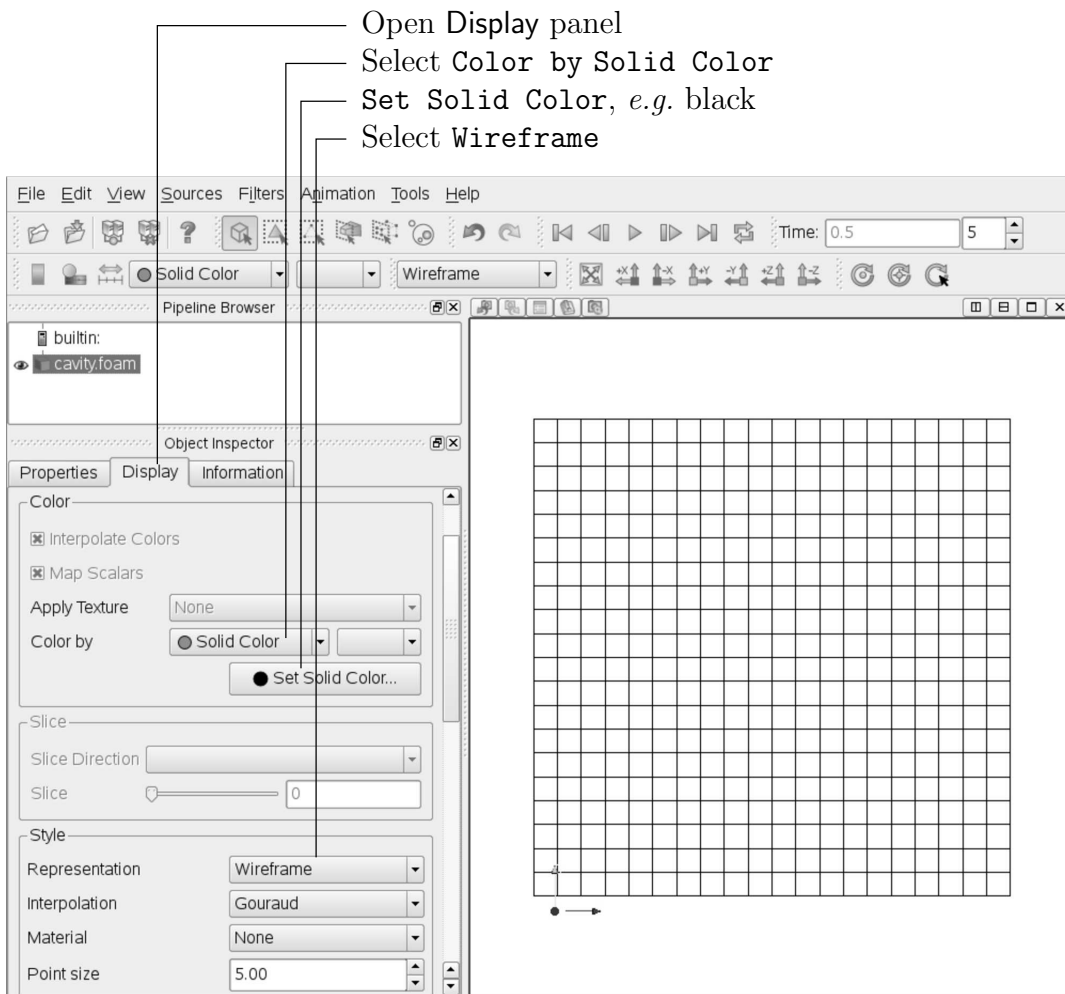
Open Display panel
Select Color by Solid Color
Set Solid Color, e.g. black
Select Wireframe

File Edit View Sources Filters Animation Tools Help

Time: 0.5 5

Solid Color Wireframe

Pipeline Browser

builtin:
cavity.foam

Object Inspector

Properties Display Information

Color

Interpolate Colors

Map Scalars

Apply Texture None

Color by Solid Color

Set Solid Color...

Slice

Slice Direction

Slice 0

Style

Representation Wireframe

Interpolation Gouraud

Material None

Point size 5.00